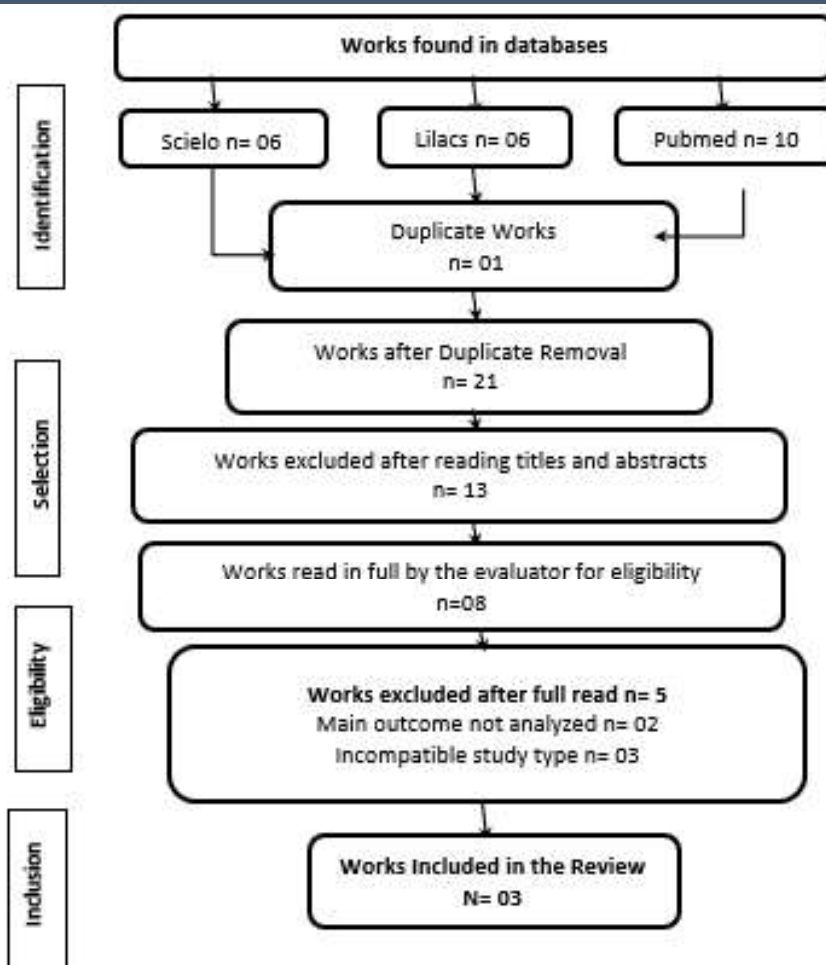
Identification

Selection

Eligibility

Inclusion

Works found in databases

Scielo n= 06

Lilacs n= 06

Pubmed n= 10

Duplicate Works
n= 01

Works after Duplicate Removal
n= 21

Works excluded after reading titles and abstracts
n= 13

Works read in full by the evaluator for eligibility
n=08

Works excluded after full read n= 5
Main outcome not analyzed n= 02
Incompatible study type n= 03

Works Included in the Review
N= 03